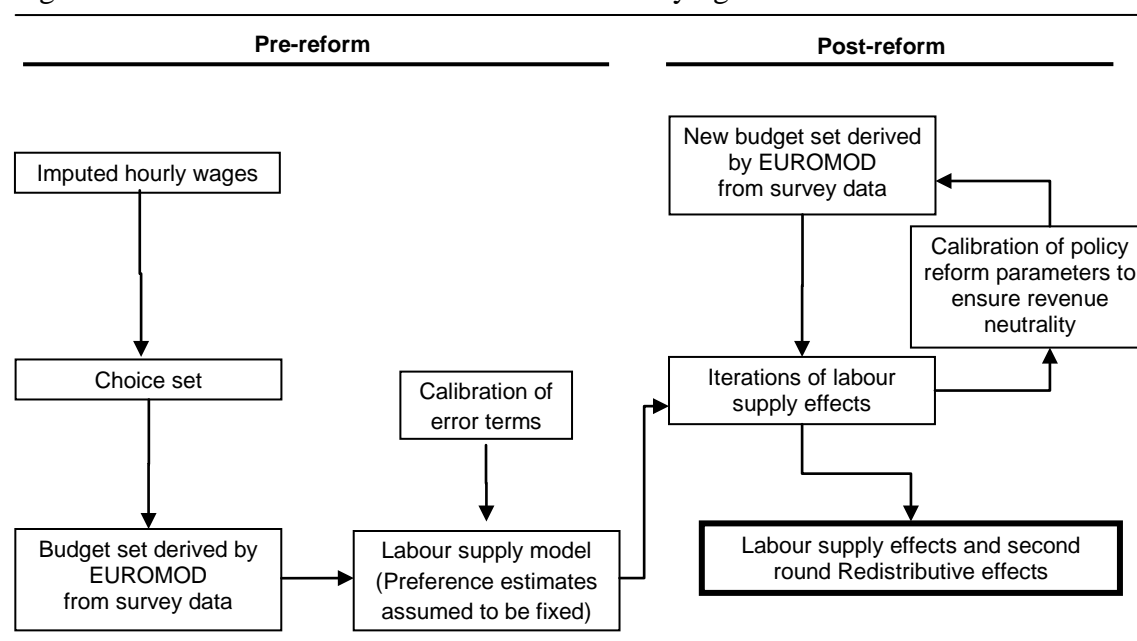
Pre-reform

Post-reform

Imputed hourly wages

Choice set

Budget set derived by EUROMOD from survey data

Calibration of error terms

Labour supply model (Preference estimates assumed to be fixed)

New budget set derived by EUROMOD from survey data

Calibration of policy reform parameters to ensure revenue neutrality

Iterations of labour supply effects

Labour supply effects and second round Redistributive effects